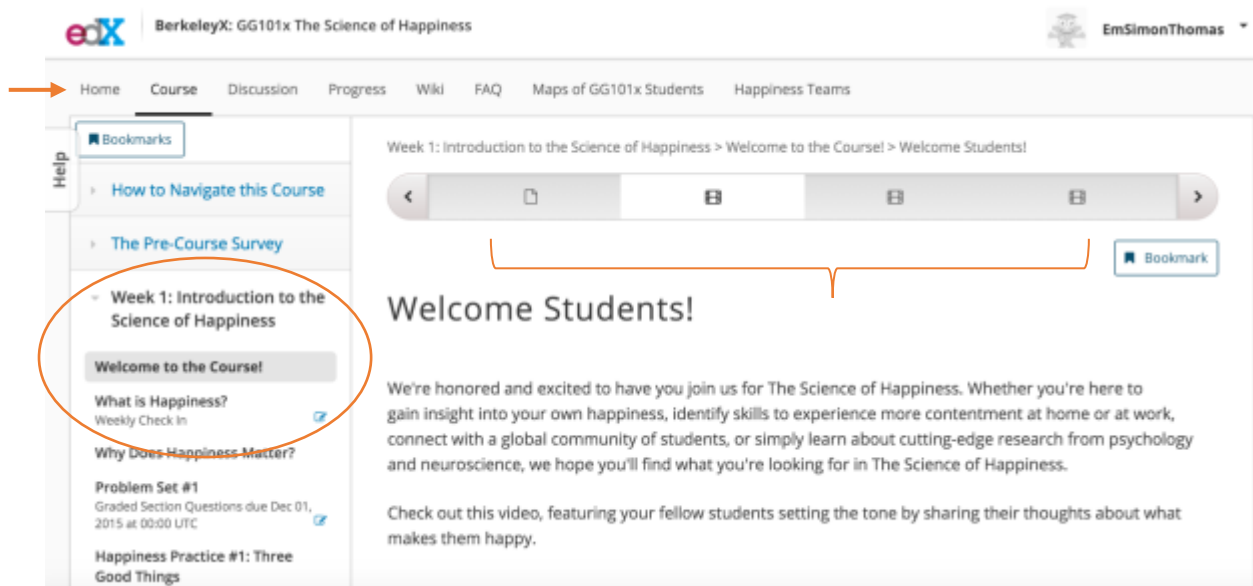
edX BerkeleyX: GG101x The Science of Happiness

EmSimonThomas

Home Course Discussion Progress Wiki FAQ Maps of GG101x Students Happiness Teams

Help

Bookmarks

How to Navigate this Course

The Pre-Course Survey

Week 1: Introduction to the Science of Happiness

Welcome to the Course!

What is Happiness?
Weekly Check In

Why Does Happiness Matter?

Problem Set #1
Graded Section Questions due Dec 01, 2015 at 00:00 UTC

Happiness Practice #1: Three Good Things

Week 1: Introduction to the Science of Happiness > Welcome to the Course! > Welcome Students!

Bookmark

Welcome Students!

We're honored and excited to have you join us for The Science of Happiness. Whether you're here to gain insight into your own happiness, identify skills to experience more contentment at home or at work, connect with a global community of students, or simply learn about cutting-edge research from psychology and neuroscience, we hope you'll find what you're looking for in The Science of Happiness.

Check out this video, featuring your fellow students setting the tone by sharing their thoughts about what makes them happy.